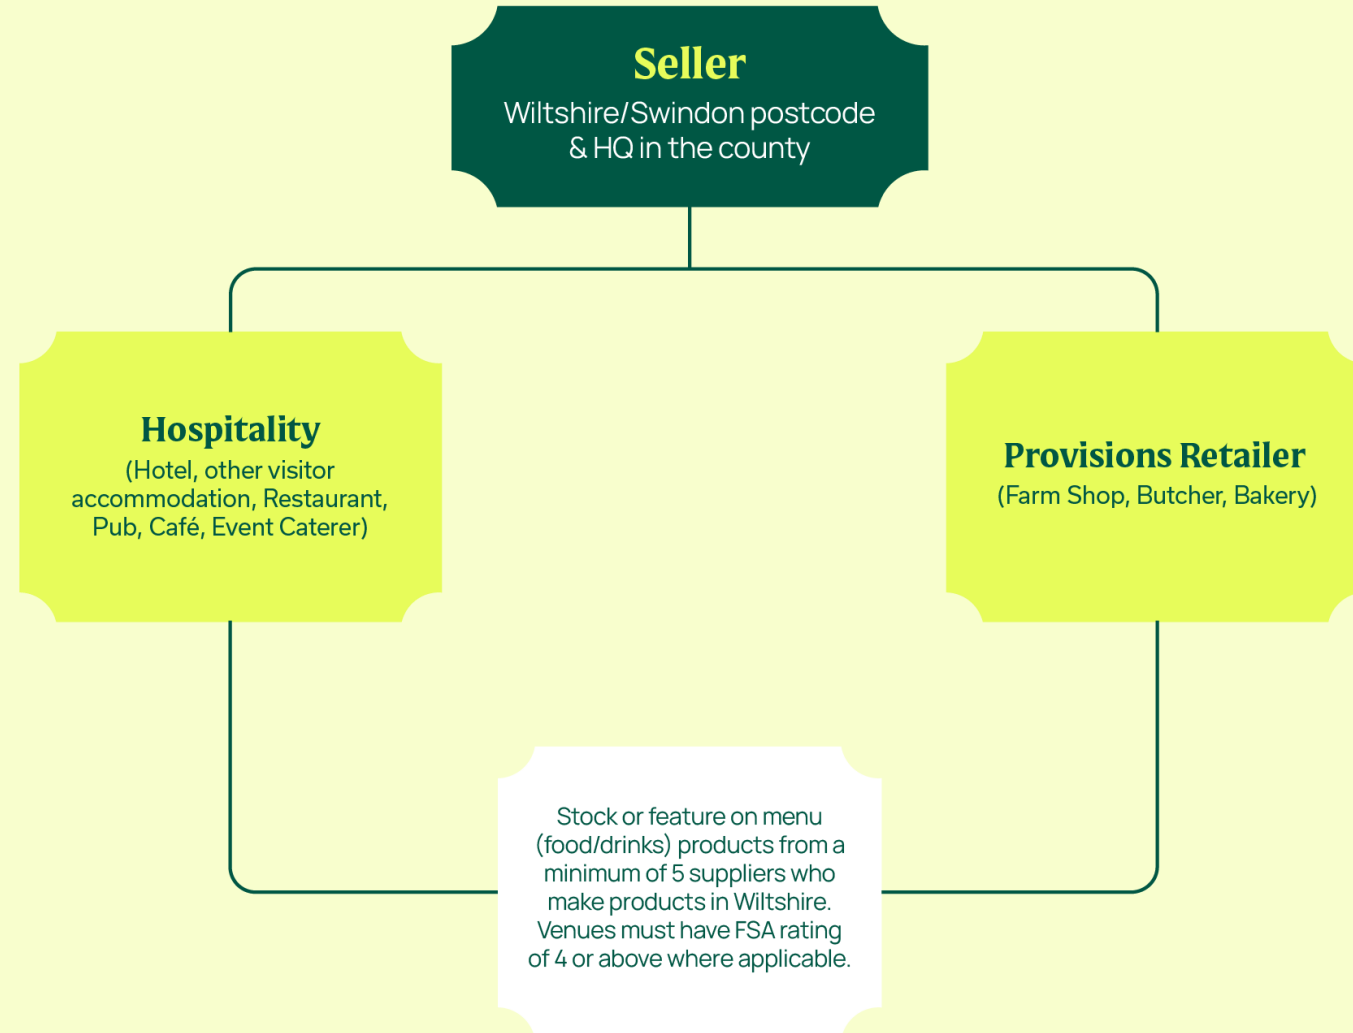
Seller
Wiltshire/Swindon postcode & HQ in the county

Hospitality
(Hotel, other visitor accommodation, Restaurant, Pub, Café, Event Caterer)

Provisions Retailer
(Farm Shop, Butcher, Bakery)

Stock or feature on menu (food/drinks) products from a minimum of 5 suppliers who make products in Wiltshire. Venues must have FSA rating of 4 or above where applicable.